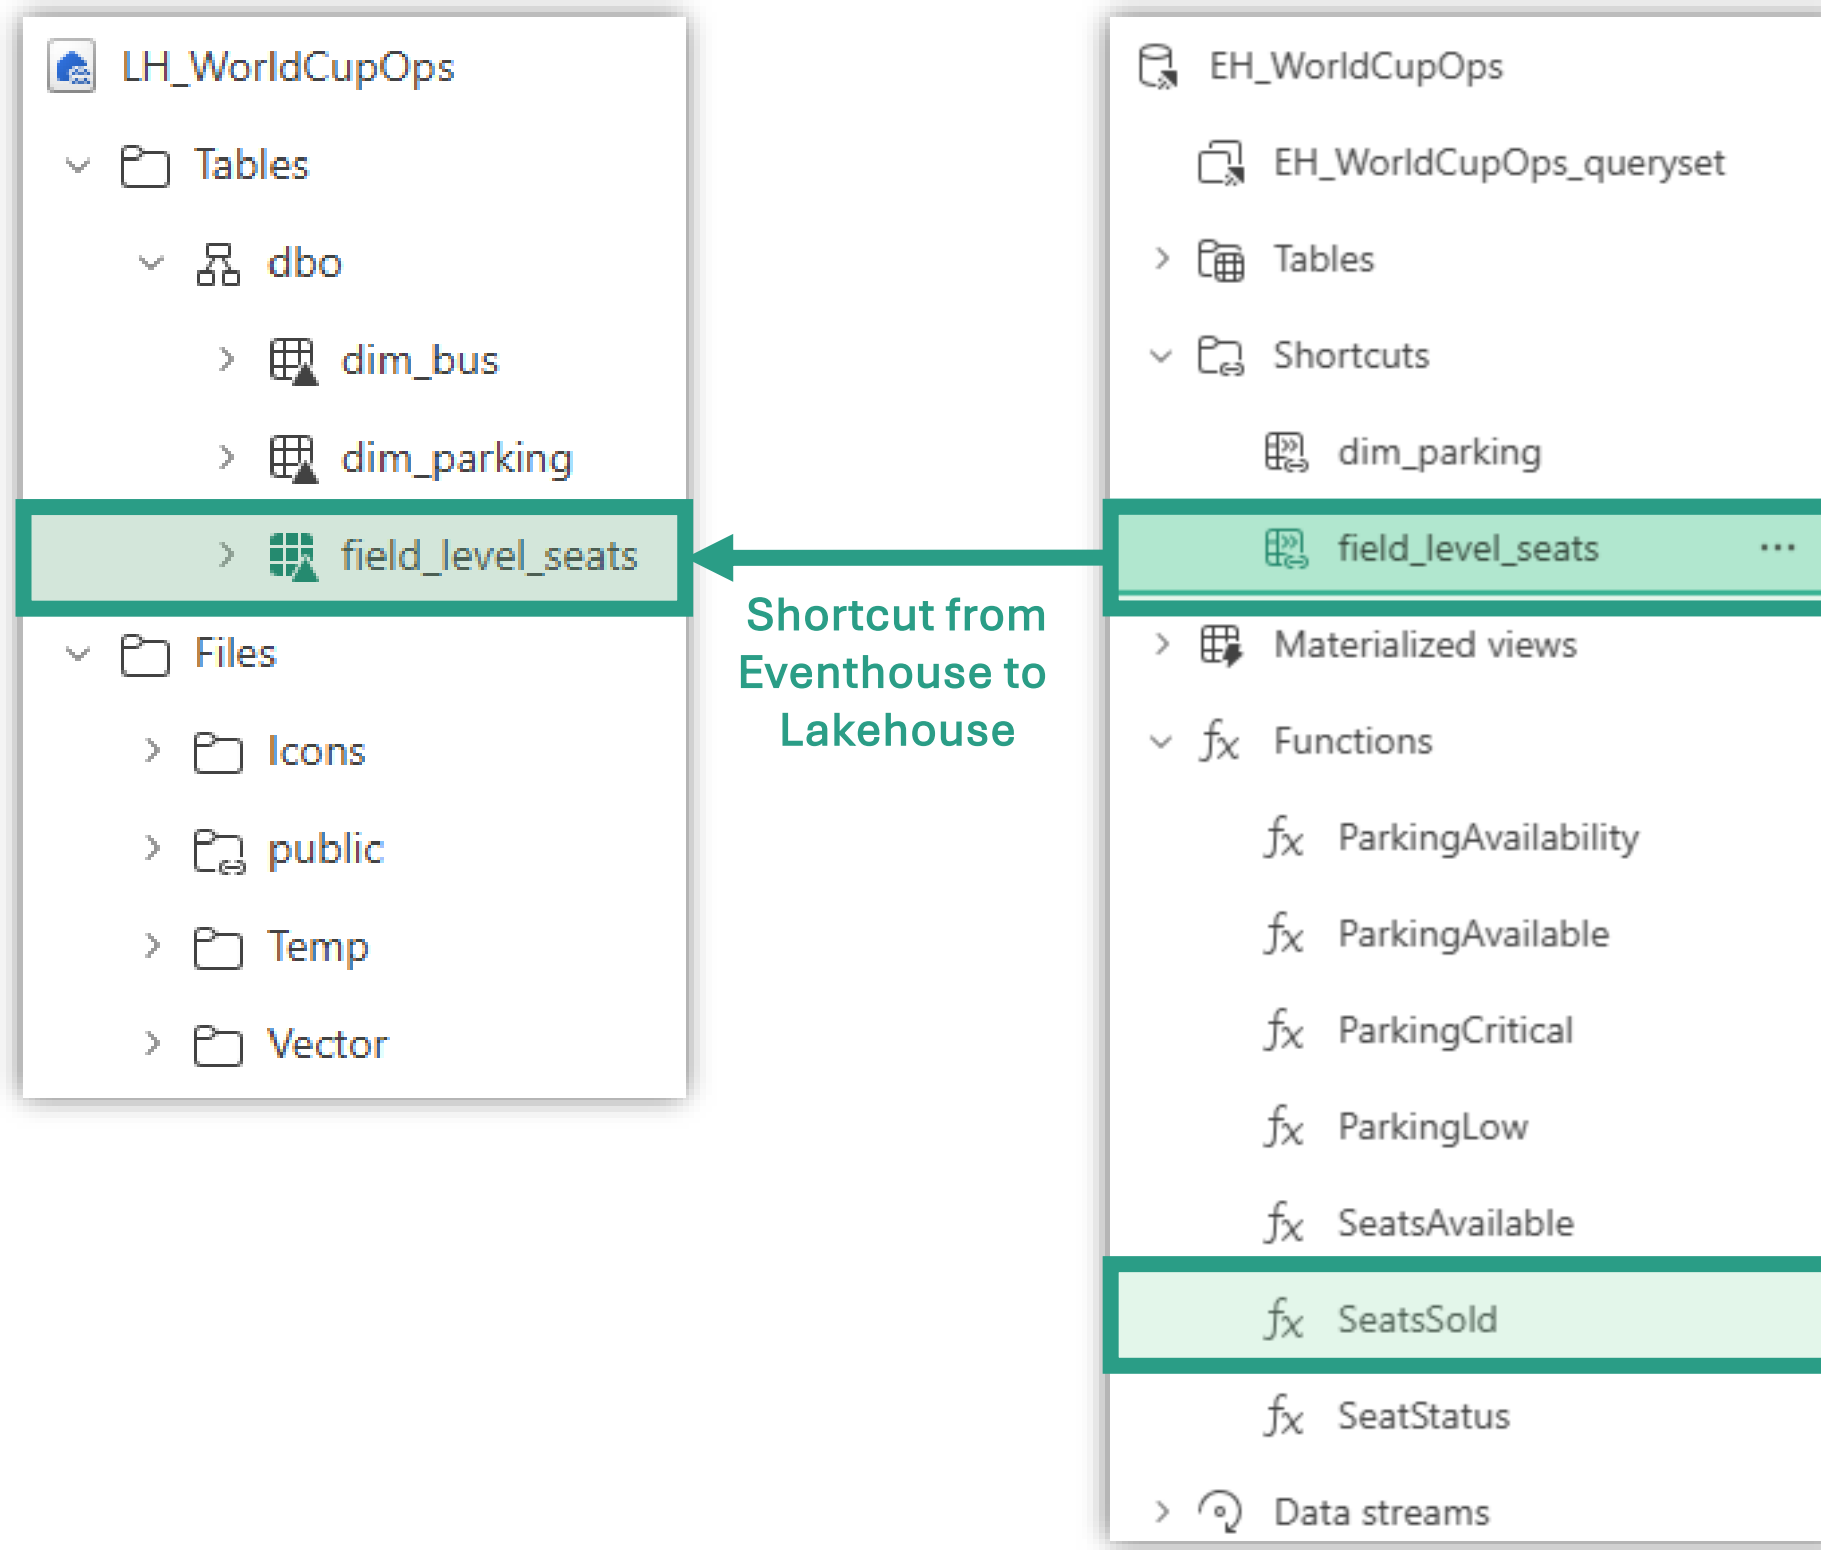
LH_WorldCupOps

Tables

dbo

dim_bus

dim_parking

field_level_seats

Files

Icons

public

Temp

Vector

Shortcut from Eventhouse to Lakehouse

EH_WorldCupOps

EH_WorldCupOps_queryset

Tables

Shortcuts

dim_parking

field_level_seats ...

Materialized views

Functions

ParkingAvailability

ParkingAvailable

ParkingCritical

ParkingLow

SeatsAvailable

SeatsSold

SeatStatus

Data streams